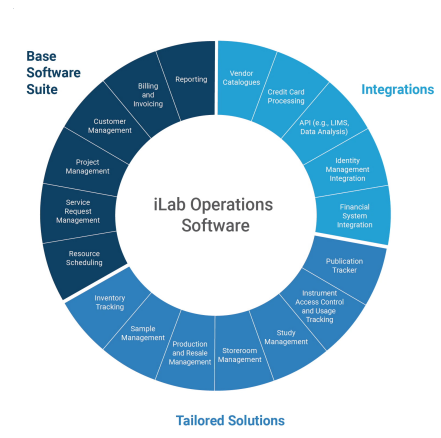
Base Software Suite

Integrations

iLab Operations Software

Reporting

Billing and Invoicing

Customer Management

Project Management

Service Request Management

Resource Scheduling

Vendor Catalogues

Credit Card Processing

API (e.g., LIMS, Data Analysis)

Identity Management Integration

Financial System Integration

Publication Tracker

Instrument Access Control and Usage Tracking

Study Management

Storeroom Management

Production and Resale Management

Sample Management

Inventory Tracking

Tailored Solutions